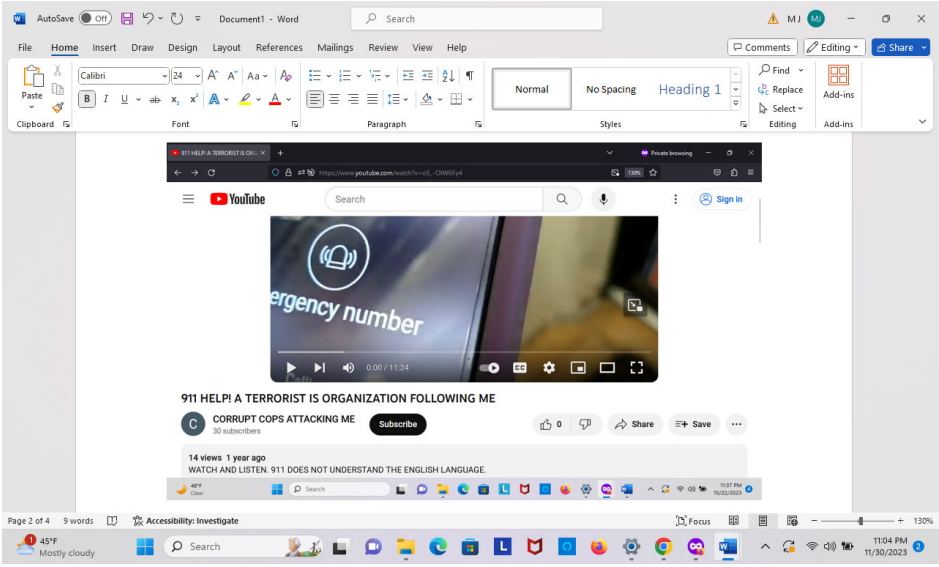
AutoSave Off Document1 - Word Search MJ

File Home Insert Draw Design Layout References Mailings Review View Help Comments Editing Share

Paste Calibri 24 Normal No Spacing Heading 1 Find Replace Select Add-ins

Clipboard Font Paragraph Styles Editing Add-ins

911 HELP! A TERRORIST IS ORG ×

Private browsing

https://www.youtube.com/watch?v=oS_-CtWEFy4

130%

YouTube Search Sign in

ergency number

0:00 / 11:24

911 HELP! A TERRORIST IS ORGANIZATION FOLLOWING ME

CORRUPT COPS ATTACKING ME
30 subscribers

Subscribe

0 Share Save

14 views 1 year ago
WATCH AND LISTEN. 911 DOES NOT UNDERSTAND THE ENGLISH LANGUAGE.

48°F
Clear

Search

11:37 PM
10/22/2023

Page 2 of 4 9 words Accessibility: Investigate Focus 130%

45°F
Mostly cloudy

Search

11:04 PM
11/30/2023